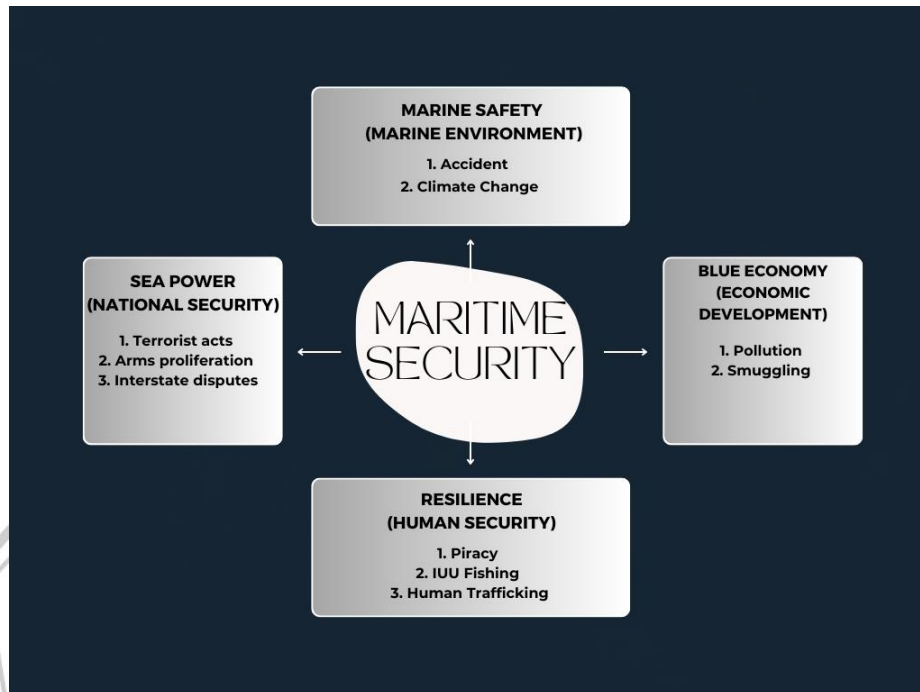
MARINE SAFETY
(MARINE ENVIRONMENT)

1. Accident
2. Climate Change

SEA POWER
(NATIONAL SECURITY)

1. Terrorist acts
2. Arms proliferation
3. Interstate disputes

MARITIME
SECURITY

BLUE ECONOMY
(ECONOMIC
DEVELOPMENT)

1. Pollution
2. Smuggling

RESILIENCE
(HUMAN SECURITY)

1. Piracy
2. IUU Fishing
3. Human Trafficking